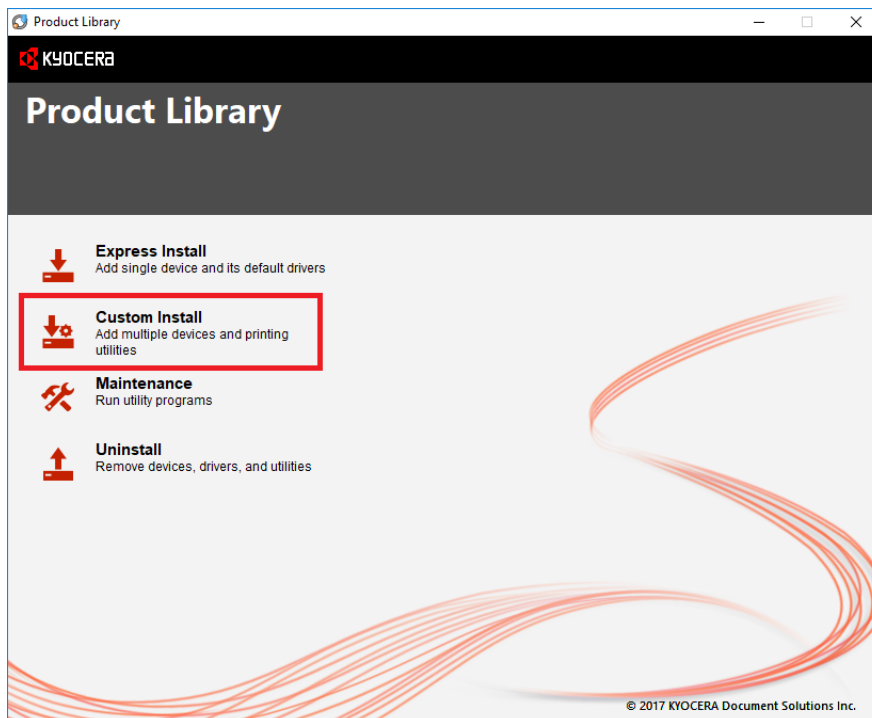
Product Library

KYOCERA

Product Library

Express Install
Add single device and its default drivers

Custom Install
Add multiple devices and printing utilities

Maintenance
Run utility programs

Uninstall
Remove devices, drivers, and utilities

© 2017 KYOCERA Document Solutions Inc.